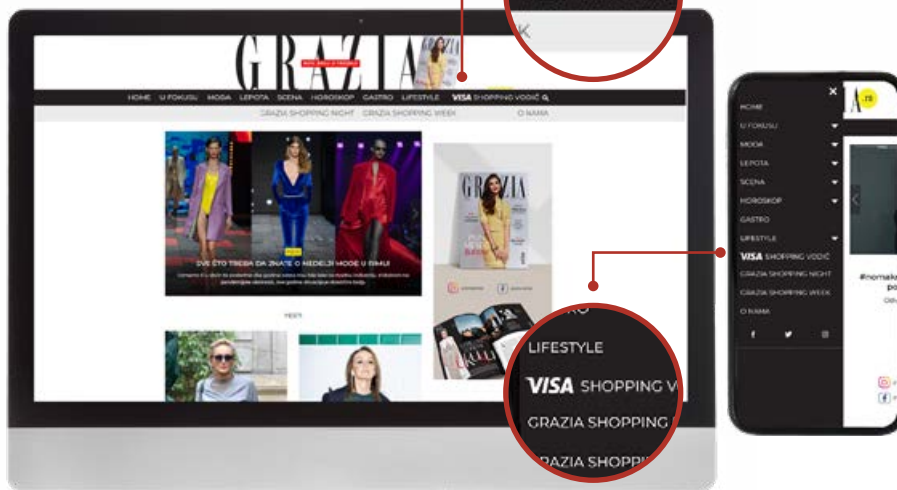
GRAZIA

HOME U FOKUSU MODA LEPOTA SCENA HOROSKOP GASTRO LIFESTYLE VISA SHOPPING VODIČ

GRAZIA SHOPPING NIGHT GRAZIA SHOPPING WEEK O NAMA

SVE ŠTO TREBA DA ZNATE O NEDELJI MODE U PARIZU

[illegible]

GRAZIA

VIŠE

LIFESTYLE

VISA SHOPPING V

GRAZIA SHOPPING

GRAZIA SHOPPI

HOME
U FOKUSU
MODA
LEPOTA
SCENA
HOROSKOP
GASTRO
LIFESTYLE
VISA SHOPPING VODIČ
GRAZIA SHOPPING NIGHT
GRAZIA SHOPPING WEEK
O NAMA

#nomak
po